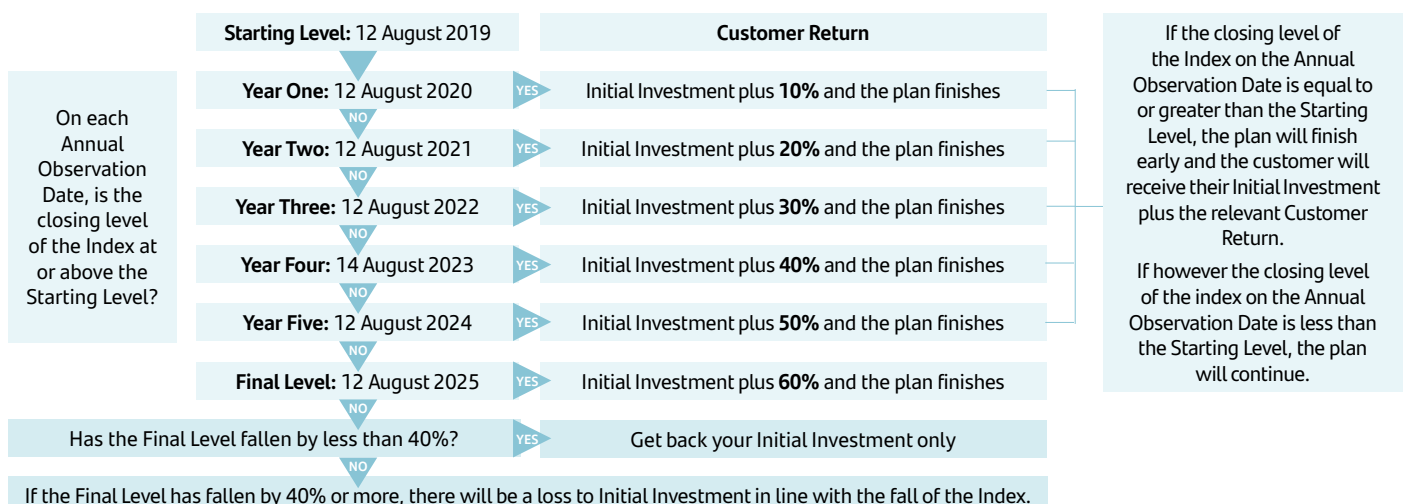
On each Annual Observation Date, is the closing level of the Index at or above the Starting Level?

| Starting Level: 12 August 2019 | | Customer Return |
|---|---|---|
| Year One: 12 August 2020 | YES | Initial Investment plus **10%** and the plan finishes |
| NO | | |
| Year Two: 12 August 2021 | YES | Initial Investment plus **20%** and the plan finishes |
| NO | | |
| Year Three: 12 August 2022 | YES | Initial Investment plus **30%** and the plan finishes |
| NO | | |
| Year Four: 14 August 2023 | YES | Initial Investment plus **40%** and the plan finishes |
| NO | | |
| Year Five: 12 August 2024 | YES | Initial Investment plus **50%** and the plan finishes |
| NO | | |
| Final Level: 12 August 2025 | YES | Initial Investment plus **60%** and the plan finishes |
| NO | | |
| Has the Final Level fallen by less than 40%? | YES | Get back your Initial Investment only |
| NO | | |

If the Final Level has fallen by 40% or more, there will be a loss to Initial Investment in line with the fall of the Index.

If the closing level of the Index on the Annual Observation Date is equal to or greater than the Starting Level, the plan will finish early and the customer will receive their Initial Investment plus the relevant Customer Return.

If however the closing level of the index on the Annual Observation Date is less than the Starting Level, the plan will continue.